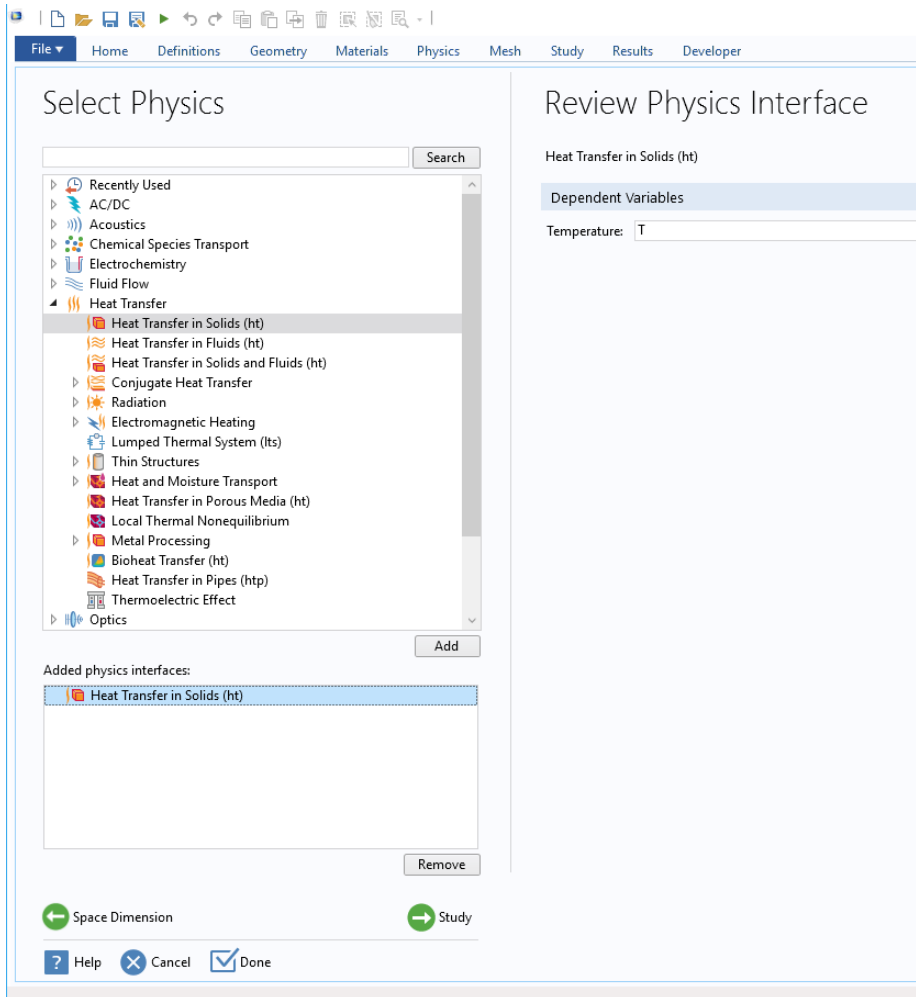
File ▾ Home Definitions Geometry Materials Physics Mesh Study Results Developer

Select Physics

Search

Recently Used
AC/DC
Acoustics
Chemical Species Transport
Electrochemistry
Fluid Flow
Heat Transfer
Heat Transfer in Solids (ht)
Heat Transfer in Fluids (ht)
Heat Transfer in Solids and Fluids (ht)
Conjugate Heat Transfer
Radiation
Electromagnetic Heating
Lumped Thermal System (lts)
Thin Structures
Heat and Moisture Transport
Heat Transfer in Porous Media (ht)
Local Thermal Nonequilibrium
Metal Processing
Bioheat Transfer (ht)
Heat Transfer in Pipes (htp)
Thermoelectric Effect
Optics

Add

Added physics interfaces:

Heat Transfer in Solids (ht)

Remove

Space Dimension

Study

Help Cancel Done

Review Physics Interface

Heat Transfer in Solids (ht)

Dependent Variables

Temperature: T